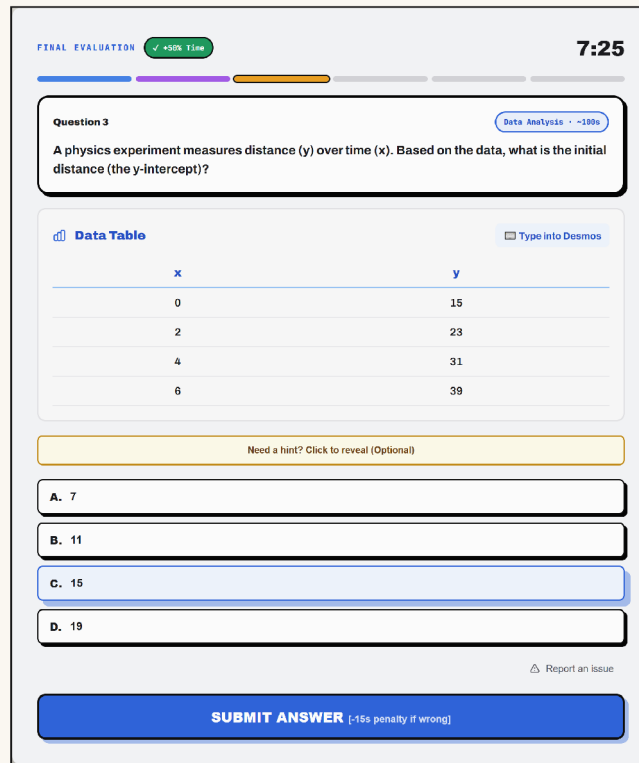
FINAL EVALUATION ✓ +50% Time

7:25

Question 3

Data Analysis · ~100s

A physics experiment measures distance (y) over time (x). Based on the data, what is the initial distance (the y-intercept)?

Data Table

Type into Desmos

| x | y |
|---|---|
| 0 | 15 |
| 2 | 23 |
| 4 | 31 |
| 6 | 39 |

Need a hint? Click to reveal (Optional)

A. 7

B. 11

C. 15

D. 19

Report an issue

SUBMIT ANSWER [-15s penalty if wrong]